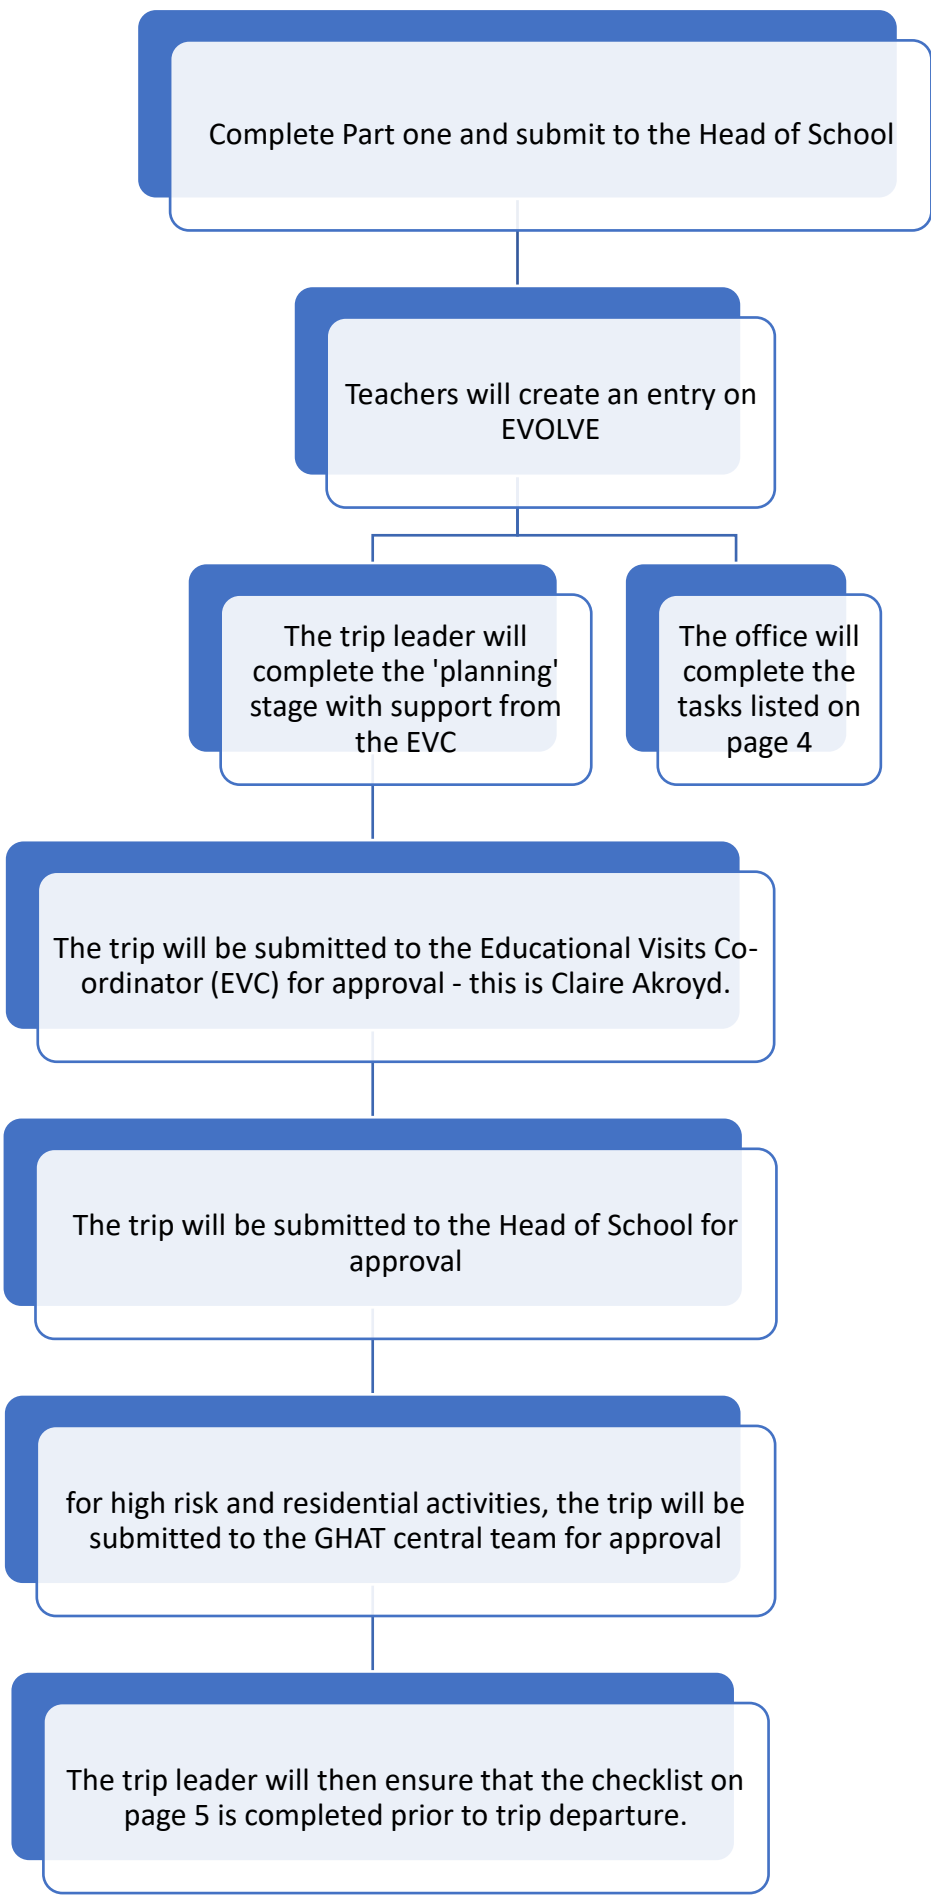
Complete Part one and submit to the Head of School

Teachers will create an entry on EVOLVE

The trip leader will complete the 'planning' stage with support from the EVC

The office will complete the tasks listed on page 4

The trip will be submitted to the Educational Visits Co-ordinator (EVC) for approval - this is Claire Akroyd.

The trip will be submitted to the Head of School for approval

for high risk and residential activities, the trip will be submitted to the GHAT central team for approval

The trip leader will then ensure that the checklist on page 5 is completed prior to trip departure.